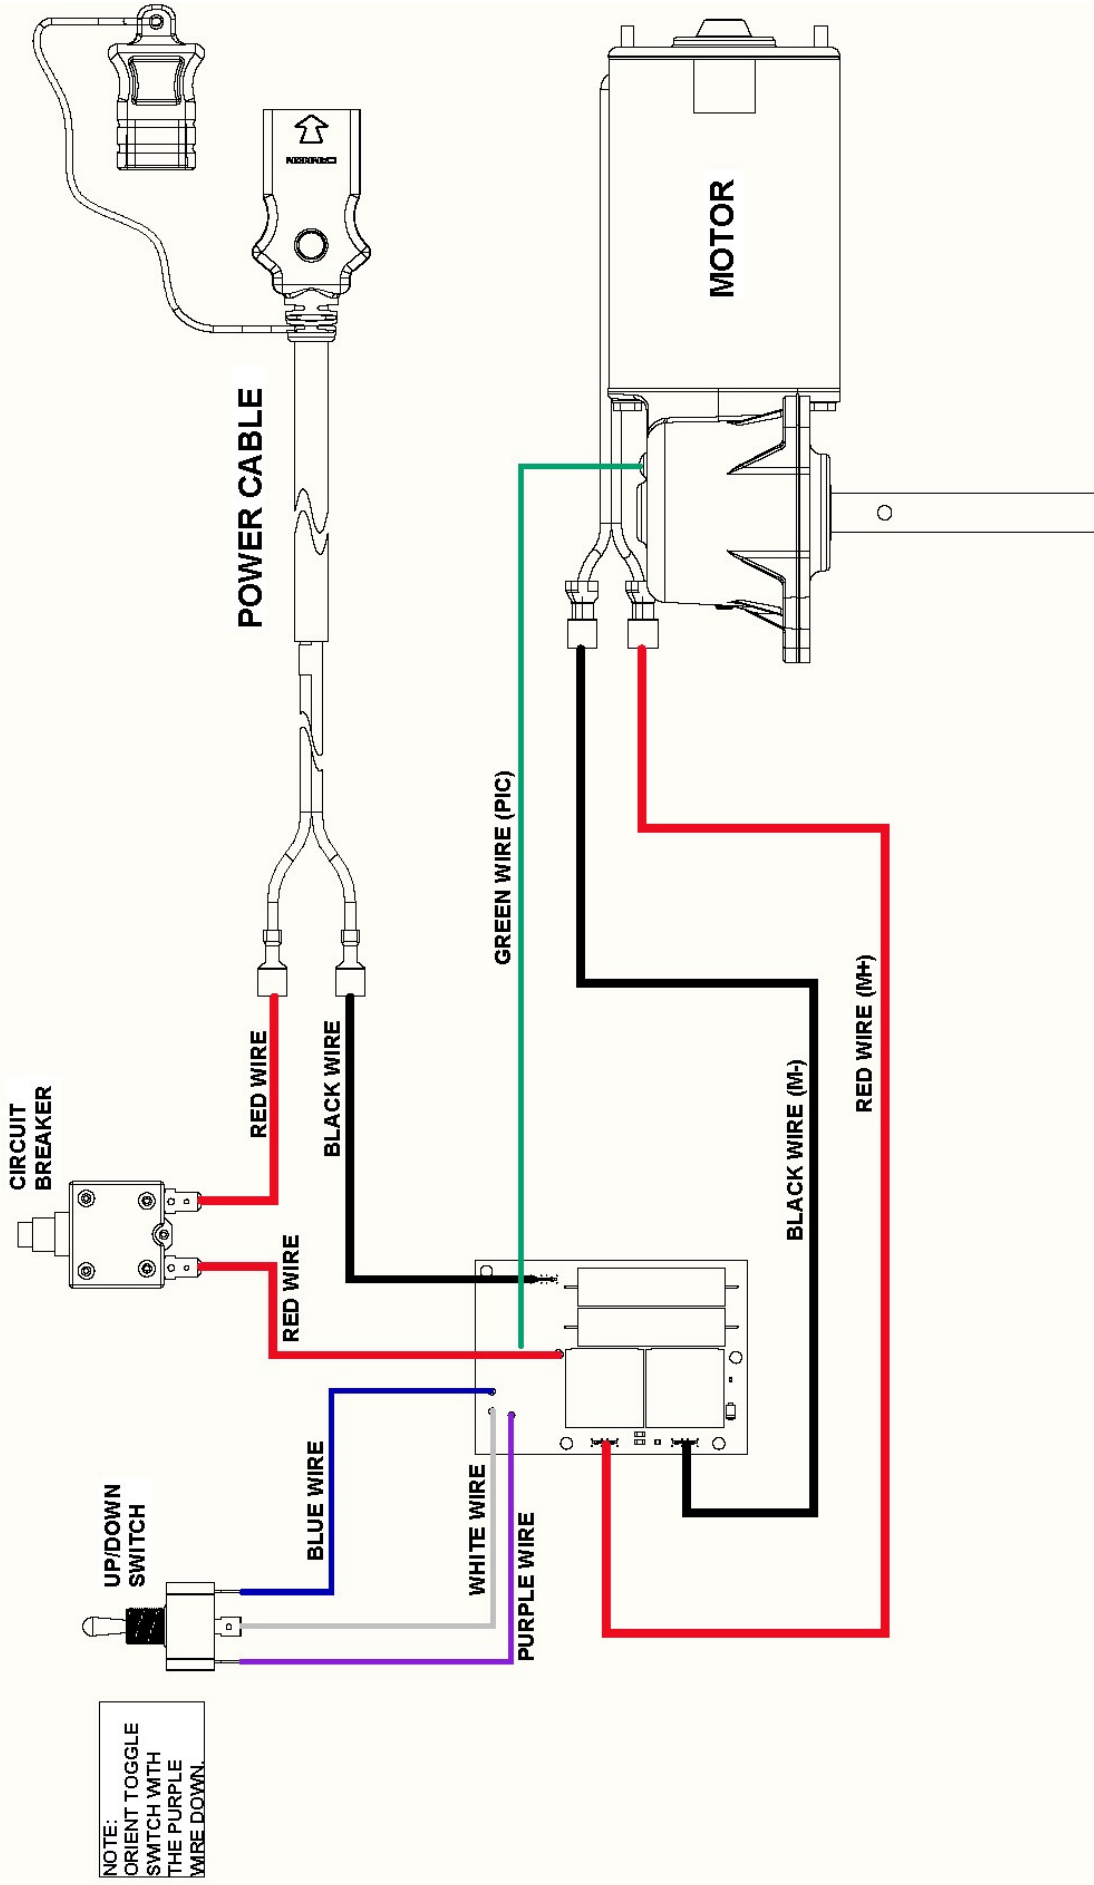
MOTOR

POWER CABLE

GREEN WIRE (PIC)

RED WIRE (M+)

BLACK WIRE (M-)

CIRCUIT BREAKER

RED WIRE

BLACK WIRE

RED WIRE

UP/DOWN SWITCH

BLUE WIRE

WHITE WIRE

PURPLE WIRE

NOTE: ORIENT TOGGLE SWTCH WITH THE PURPLE WIRE DOWN.